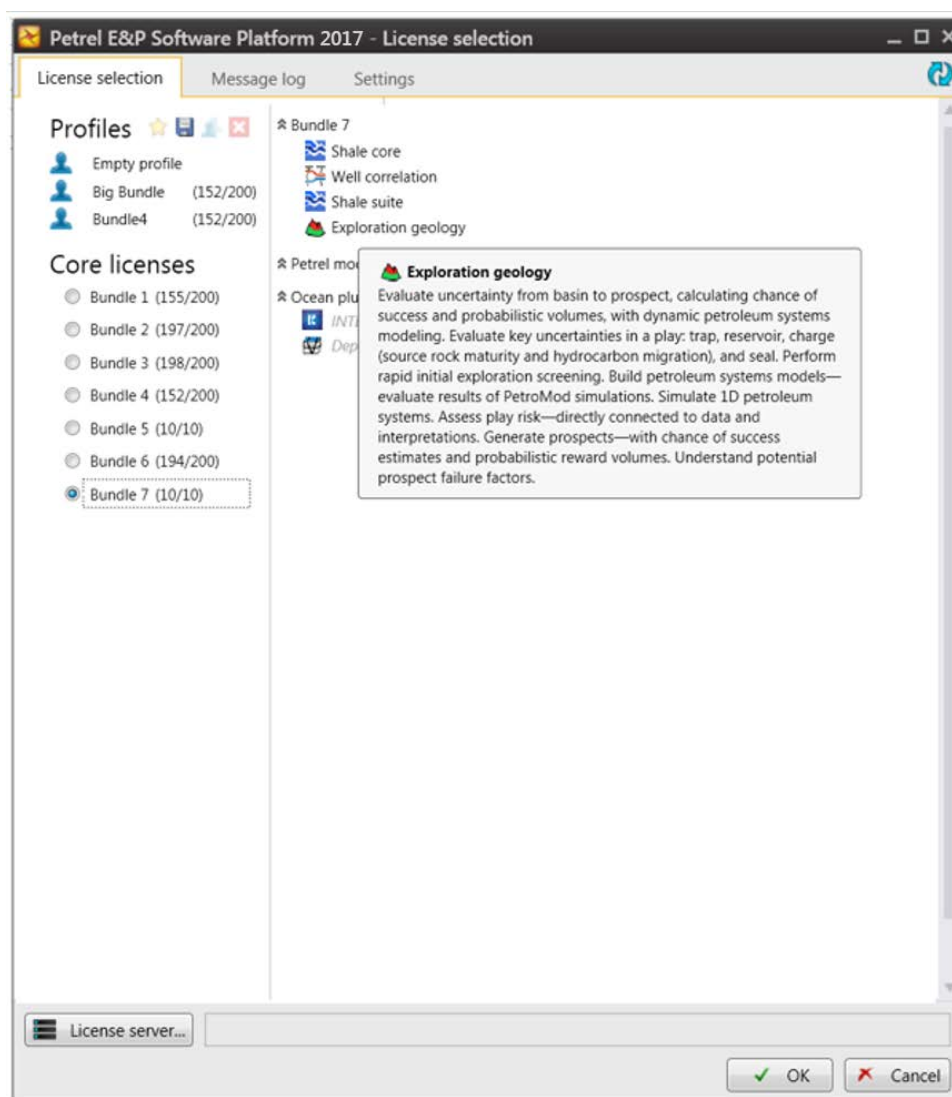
Petrel E&P Software Platform 2017 - License selection

License selection | Message log | Settings

Profiles

Empty profile
Big Bundle (152/200)
Bundle4 (152/200)

Core licenses

Bundle 1 (155/200)
Bundle 2 (197/200)
Bundle 3 (198/200)
Bundle 4 (152/200)
Bundle 5 (10/10)
Bundle 6 (194/200)
Bundle 7 (10/10)

Bundle 7
Shale core
Well correlation
Shale suite
Exploration geology

Petrel mo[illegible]

Ocean plu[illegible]
INT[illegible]
Dep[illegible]

Exploration geology
Evaluate uncertainty from basin to prospect, calculating chance of success and probabilistic volumes, with dynamic petroleum systems modeling. Evaluate key uncertainties in a play: trap, reservoir, charge (source rock maturity and hydrocarbon migration), and seal. Perform rapid initial exploration screening. Build petroleum systems models—evaluate results of PetroMod simulations. Simulate 1D petroleum systems. Assess play risk—directly connected to data and interpretations. Generate prospects—with chance of success estimates and probabilistic reward volumes. Understand potential prospect failure factors.

License server...

OK
Cancel